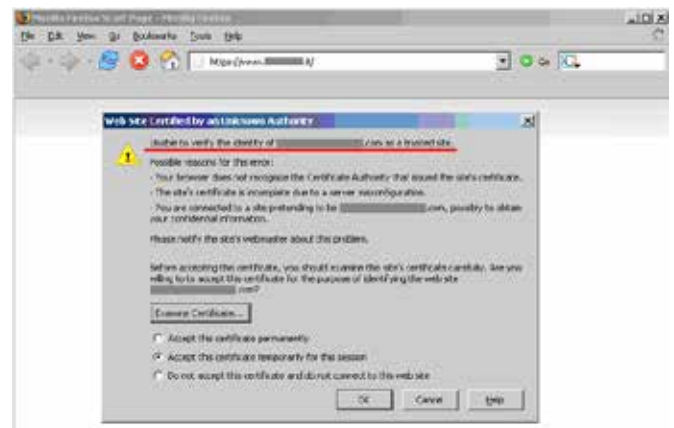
Mozilla Firefox Start Page - Mozilla Firefox

File Edit View Go Bookmarks Tools Help

https://www.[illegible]/

Web site Certified by an Unknown Authority

Unable to verify the identity of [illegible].com as a trusted site.

Possible reasons for this error:

- Your browser does not recognize the Certificate Authority that issued the site's certificate.

- The site's certificate is incomplete due to a server misconfiguration.

- You are connected to a site pretending to be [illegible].com, possibly to obtain your confidential information.

Please notify the site's webmaster about this problem.

Before accepting this certificate, you should examine this site's certificate carefully. Are you willing to to accept this certificate for the purpose of identifying the web site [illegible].com?

Examine Certificate...

Accept this certificate permanently

Accept this certificate temporarily for this session

Do not accept this certificate and do not connect to this web site

OK Cancel Help